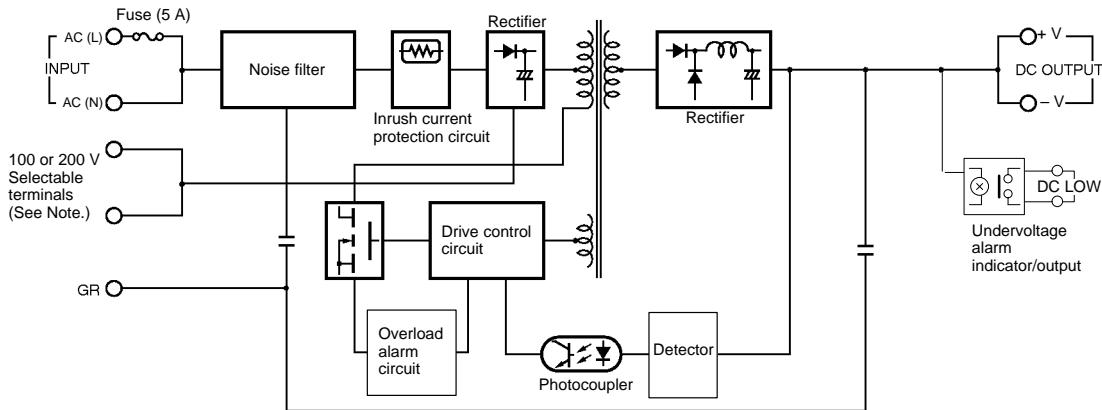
Fuse (5 A)

AC (L)

INPUT

AC (N)

Noise filter

Inrush current protection circuit

Rectifier

Rectifier

+ V

DC OUTPUT

– V

100 or 200 V Selectable terminals (See Note.)

DC LOW

Undervoltage alarm indicator/output

Drive control circuit

GR

Overload alarm circuit

Photocoupler

Detector